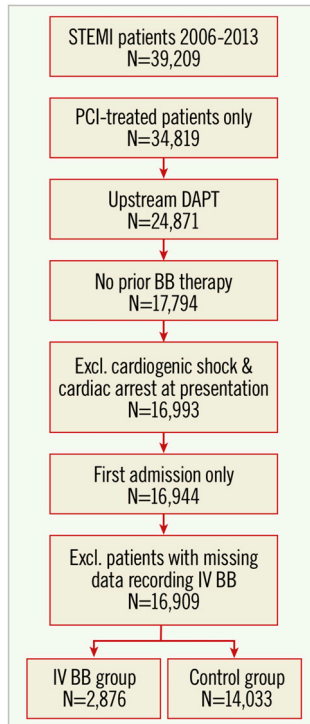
STEMI patients 2006-2013
N=39,209

PCI-treated patients only
N=34,819

Upstream DAPT
N=24,871

No prior BB therapy
N=17,794

Excl. cardiogenic shock & cardiac arrest at presentation
N=16,993

First admission only
N=16,944

Excl. patients with missing data recording IV BB
N=16,909

IV BB group
N=2,876

Control group
N=14,033